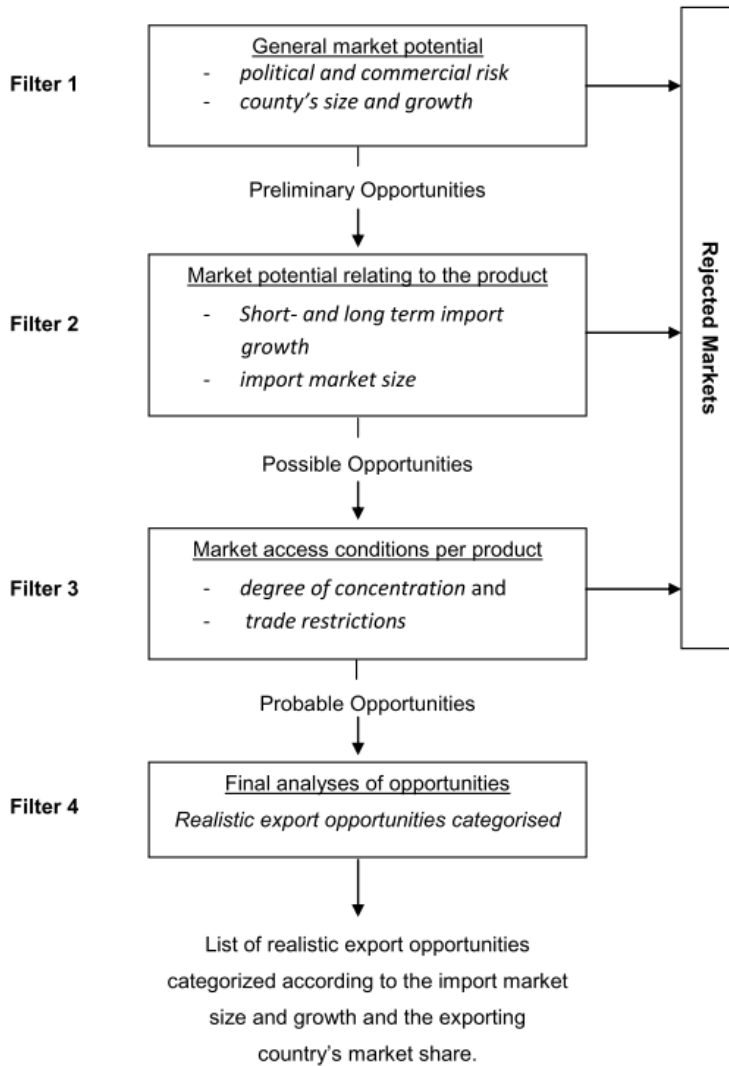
Filter 1

General market potential
- political and commercial risk
- county's size and growth

Preliminary Opportunities

Filter 2

Market potential relating to the product
- Short- and long term import growth
- import market size

Possible Opportunities

Filter 3

Market access conditions per product
- degree of concentration and
- trade restrictions

Probable Opportunities

Filter 4

Final analyses of opportunities
Realistic export opportunities categorised

List of realistic export opportunities categorized according to the import market size and growth and the exporting country's market share.

Rejected Markets